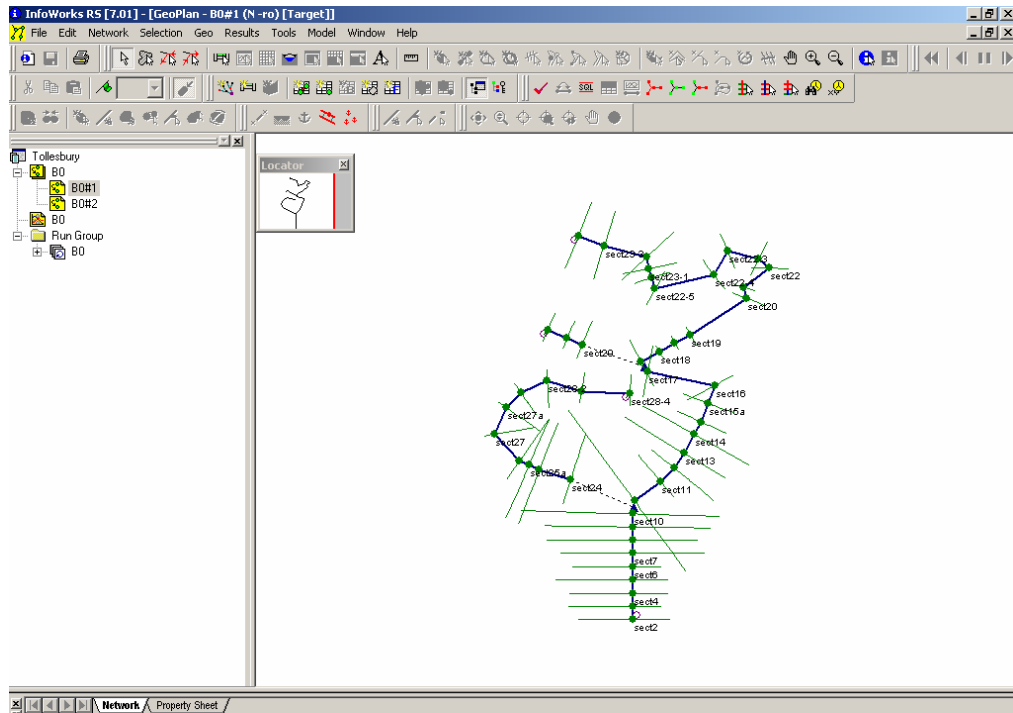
InfoWorks RS [7.01] - [GeoPlan - B0#1 (N -ro) [Target]]

File Edit Network Selection Geo Results Tools Model Window Help

Tollesbury
B0
B0#1
B0#2
B0
Run Group
B0

Locator

sect23-3
sect23-1
sect22-5
sect21-3
sect22
sect22-1
sect20
sect19
sect29
sect18
sect17
sect28-2
sect28-4
sect16
sect15a
sect27a
sect27
sect14
sect13
sect25a
sect24
sect11
sect10
sect7
sect6
sect4
sect2

Network Property Sheet